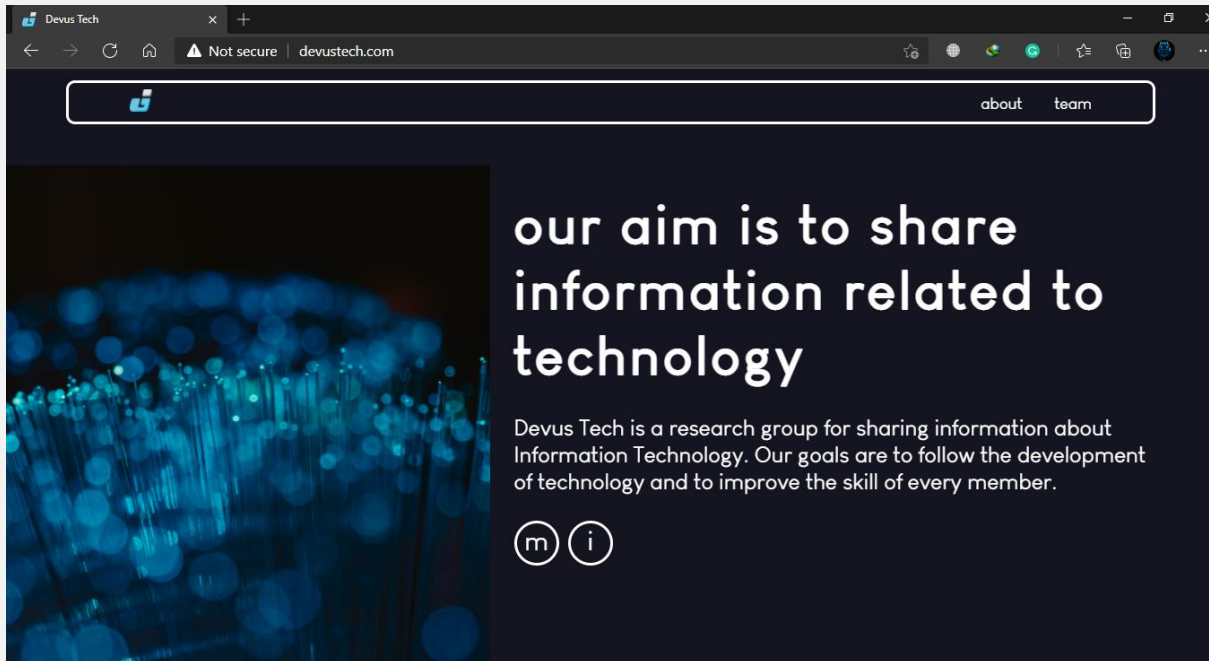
Devus Tech
×
+
Not secure | devustech.com

about team

our aim is to share information related to technology

Devus Tech is a research group for sharing information about Information Technology. Our goals are to follow the development of technology and to improve the skill of every member.

m i